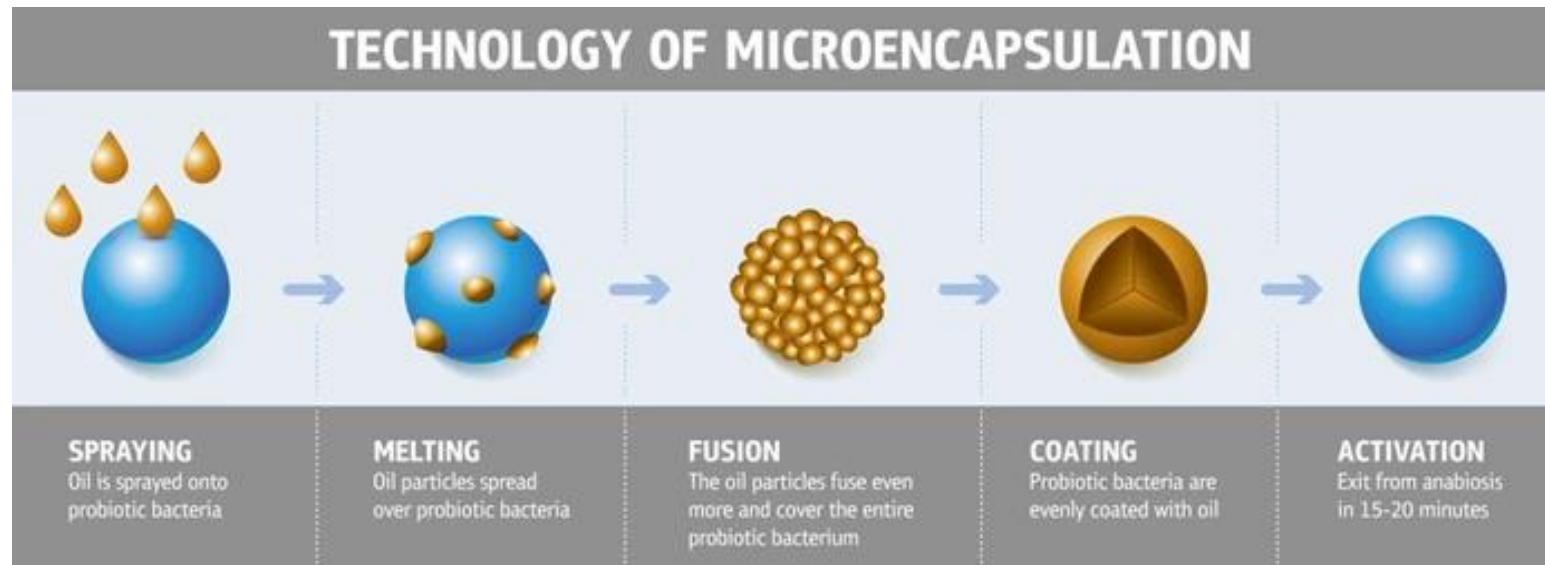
TECHNOLOGY OF MICROENCAPSULATION

SPRAYING
Oil is sprayed onto probiotic bacteria

MELTING
Oil particles spread over probiotic bacteria

FUSION
The oil particles fuse even more and cover the entire probiotic bacterium

COATING
Probiotic bacteria are evenly coated with oil

ACTIVATION
Exit from anabiosis in 15-20 minutes